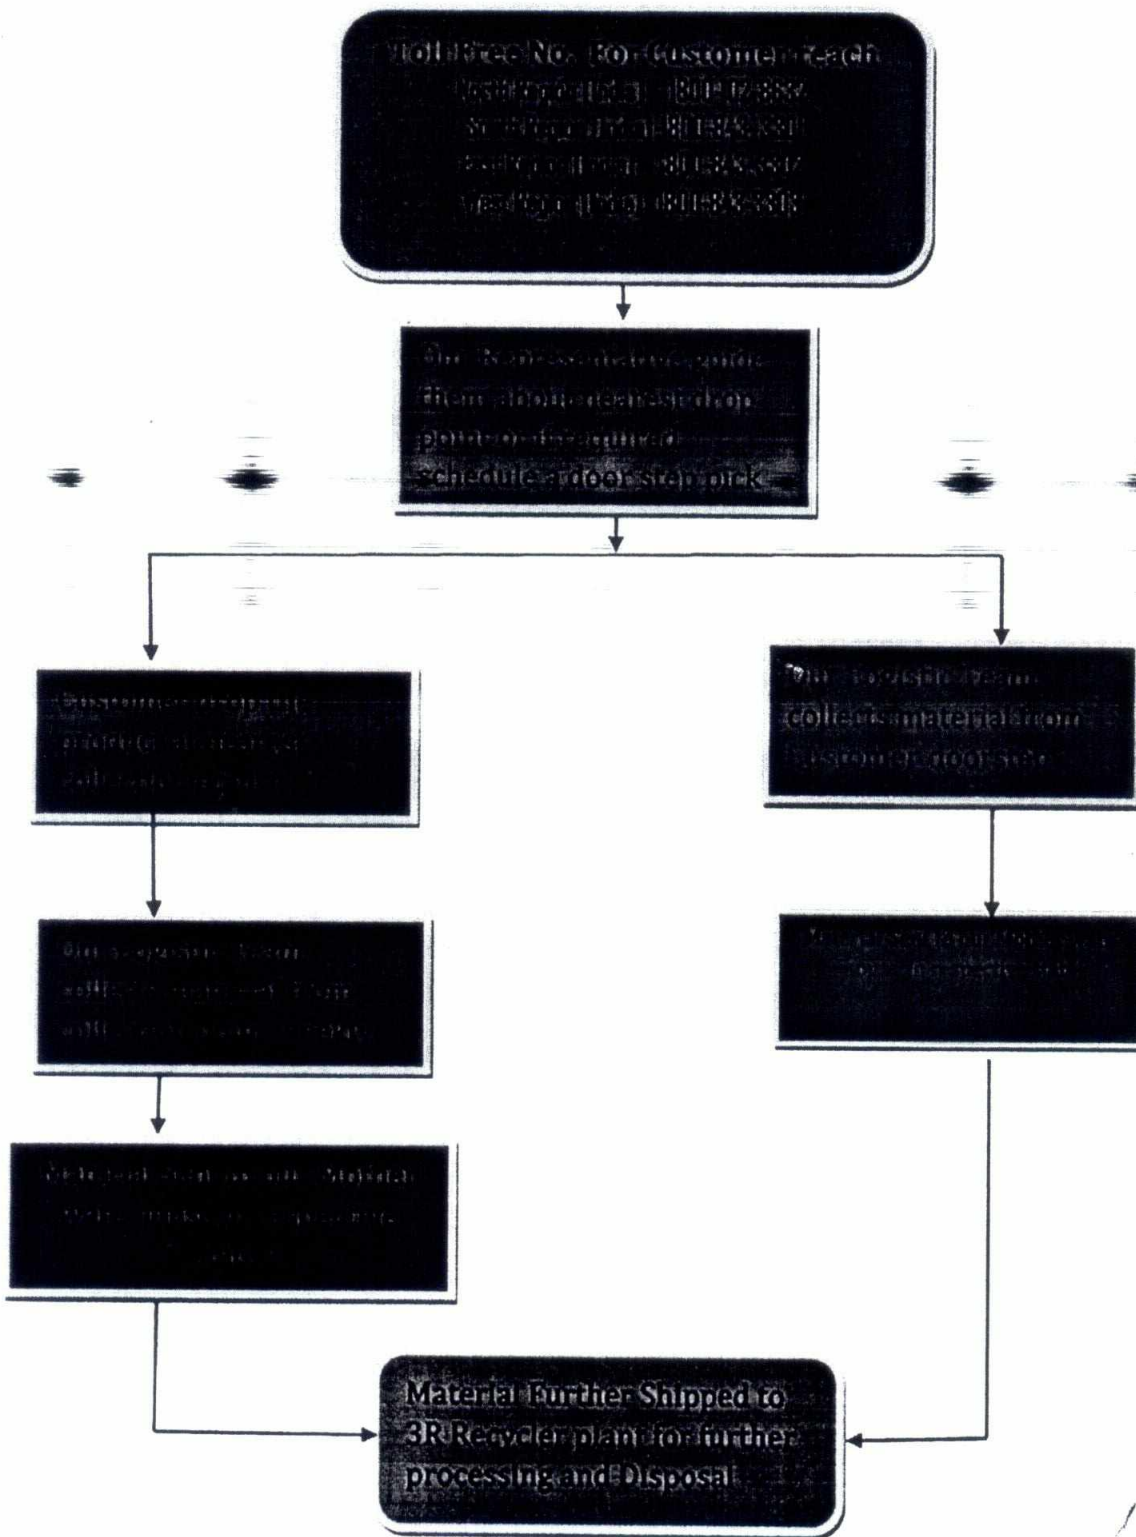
Toll Free No. For Customer reach
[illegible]
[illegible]
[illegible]
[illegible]

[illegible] them about nearest drop point or if required schedule a door step pick

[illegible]

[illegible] collects material from customer door step

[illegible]

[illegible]

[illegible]

Material Further Shipped to 3R Recycler plant for further processing and Disposal